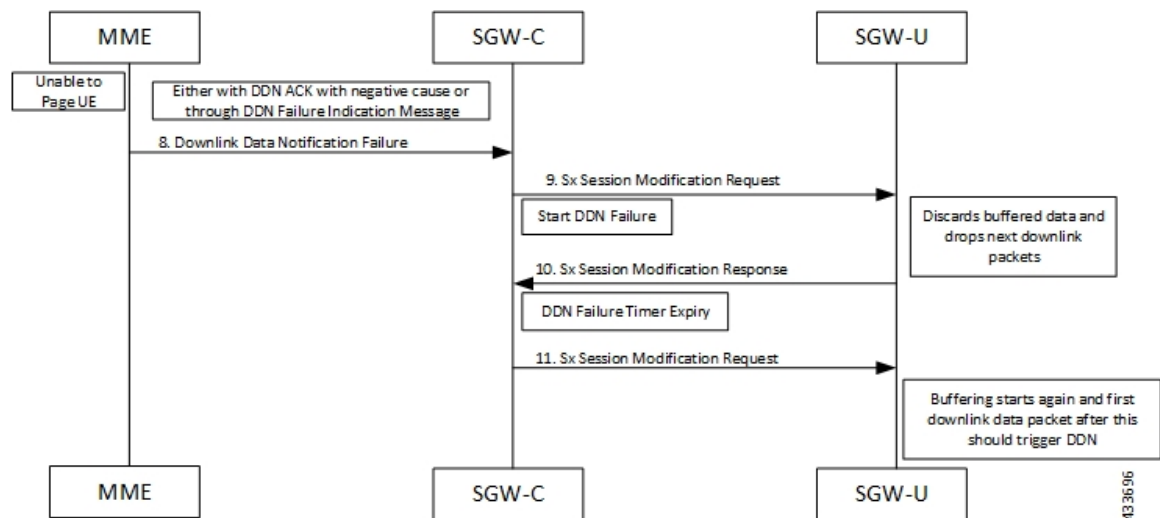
MME

SGW-C

SGW-U

Unable to Page UE

Either with DDN ACK with negative cause or through DDN Failure Indication Message

8. Downlink Data Notification Failure

9. Sx Session Modification Request

Start DDN Failure

Discards buffered data and drops next downlink packets

10. Sx Session Modification Response

DDN Failure Timer Expiry

11. Sx Session Modification Request

Buffering starts again and first downlink data packet after this should trigger DDN

MME

SGW-C

SGW-U

433696